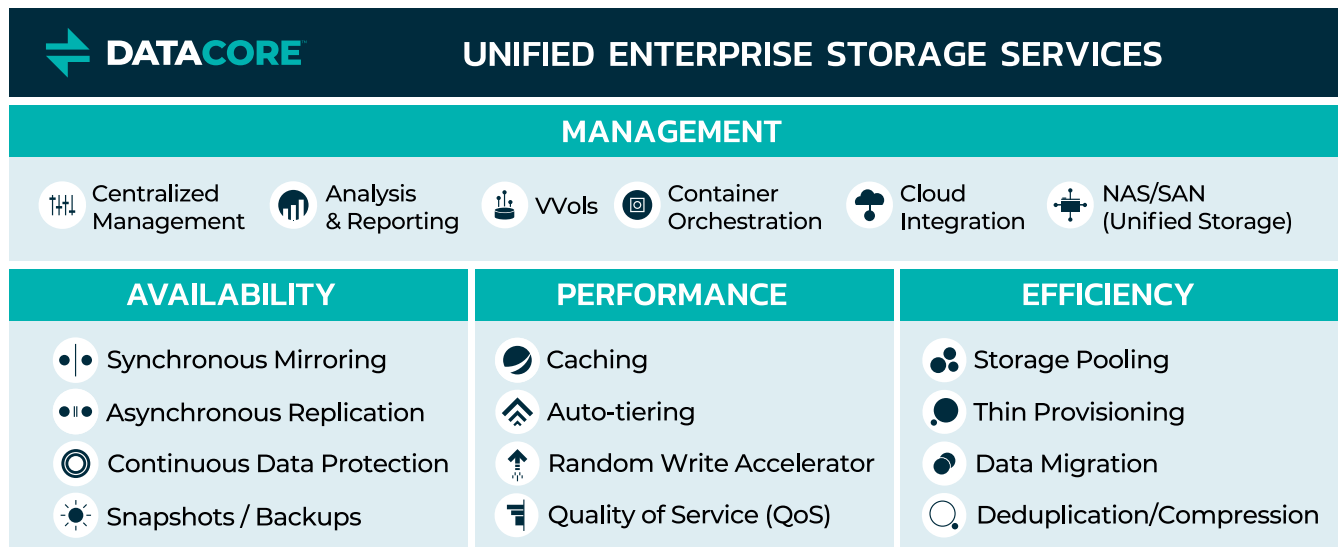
DATACORE

UNIFIED ENTERPRISE STORAGE SERVICES

MANAGEMENT

Centralized Management

Analysis & Reporting

VVols

Container Orchestration

Cloud Integration

NAS/SAN (Unified Storage)

AVAILABILITY

Synchronous Mirroring

Asynchronous Replication

Continuous Data Protection

Snapshots / Backups

PERFORMANCE

Caching

Auto-tiering

Random Write Accelerator

Quality of Service (QoS)

EFFICIENCY

Storage Pooling

Thin Provisioning

Data Migration

Deduplication/Compression